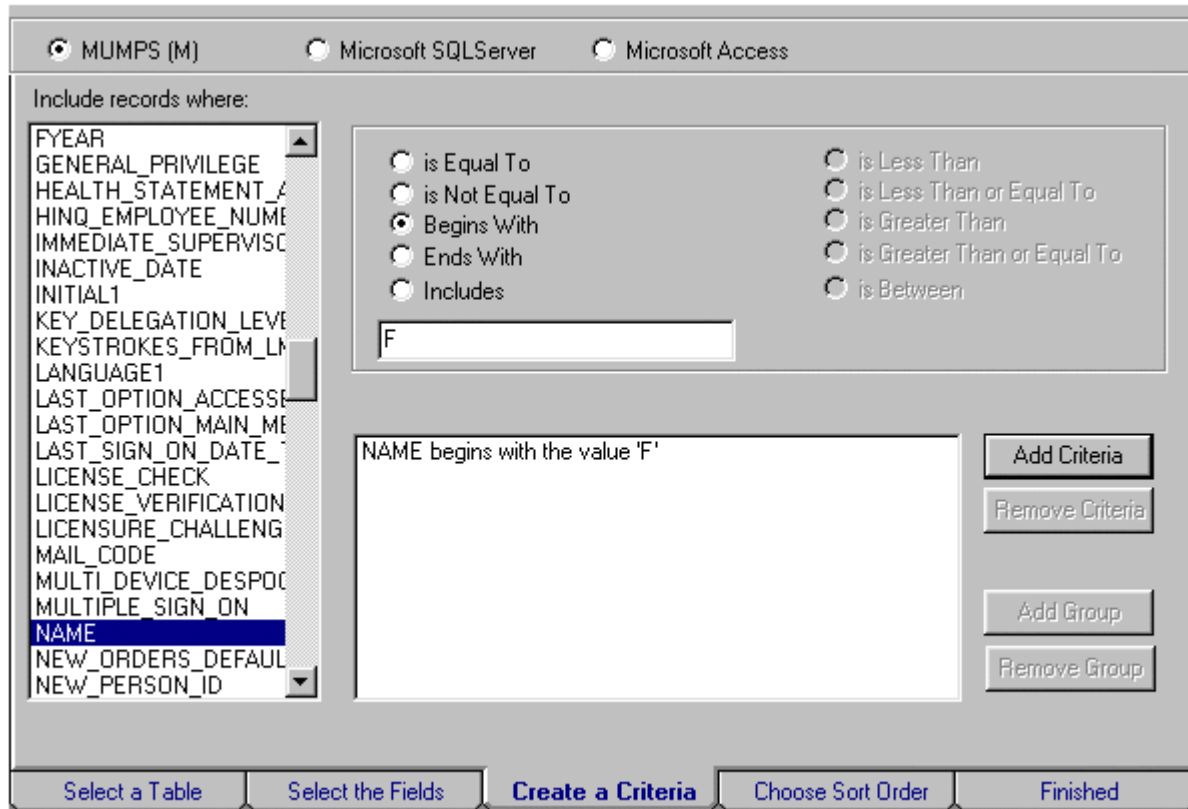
MUMPS (M)
Microsoft SQLServer
Microsoft Access

Include records where:

FYEAR
GENERAL_PRIVILEGE
HEALTH_STATEMENT_A
HINQ_EMPLOYEE_NUMB
IMMEDIATE_SUPERVISC
INACTIVE_DATE
INITIAL1
KEY_DELEGATION_LEVE
KEYSTROKES_FROM_LN
LANGUAGE1
LAST_OPTION_ACCESSE
LAST_OPTION_MAIN_ME
LAST_SIGN_ON_DATE_
LICENSE_CHECK
LICENSE_VERIFICATION
LICENSURE_CHALLENG
MAIL_CODE
MULTI_DEVICE_DESPOO
MULTIPLE_SIGN_ON
NAME
NEW_ORDERS_DEFAUL
NEW_PERSON_ID

is Equal To
is Not Equal To
Begins With
Ends With
Includes

is Less Than
is Less Than or Equal To
is Greater Than
is Greater Than or Equal To
is Between

F

NAME begins with the value 'F'

Add Criteria
Remove Criteria
Add Group
Remove Group

Select a Table
Select the Fields
Create a Criteria
Choose Sort Order
Finished